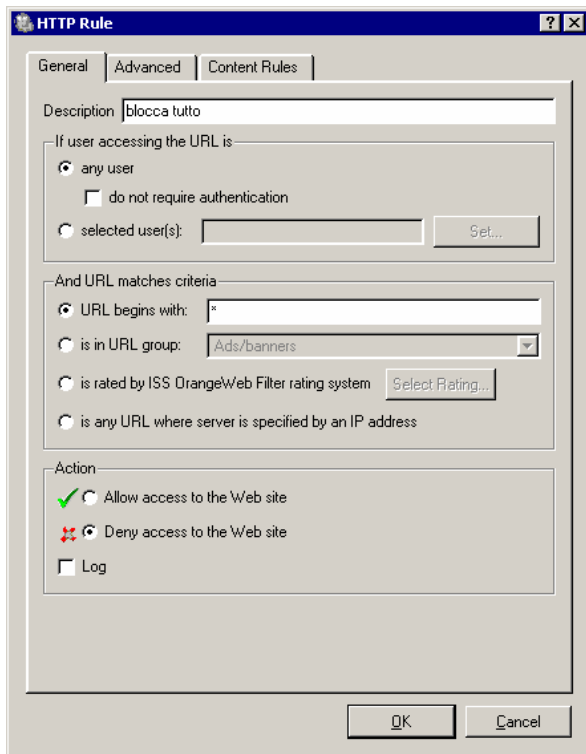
HTTP Rule

? X

General | Advanced | Content Rules

Description blocca tutto

If user accessing the URL is

any user

do not require authentication

selected user(s):

Set...

And URL matches criteria

URL begins with: *

is in URL group: Ads/banners

is rated by ISS OrangeWeb Filter rating system

Select Rating...

is any URL where server is specified by an IP address

Action

Allow access to the Web site

Deny access to the Web site

Log

OK

Cancel